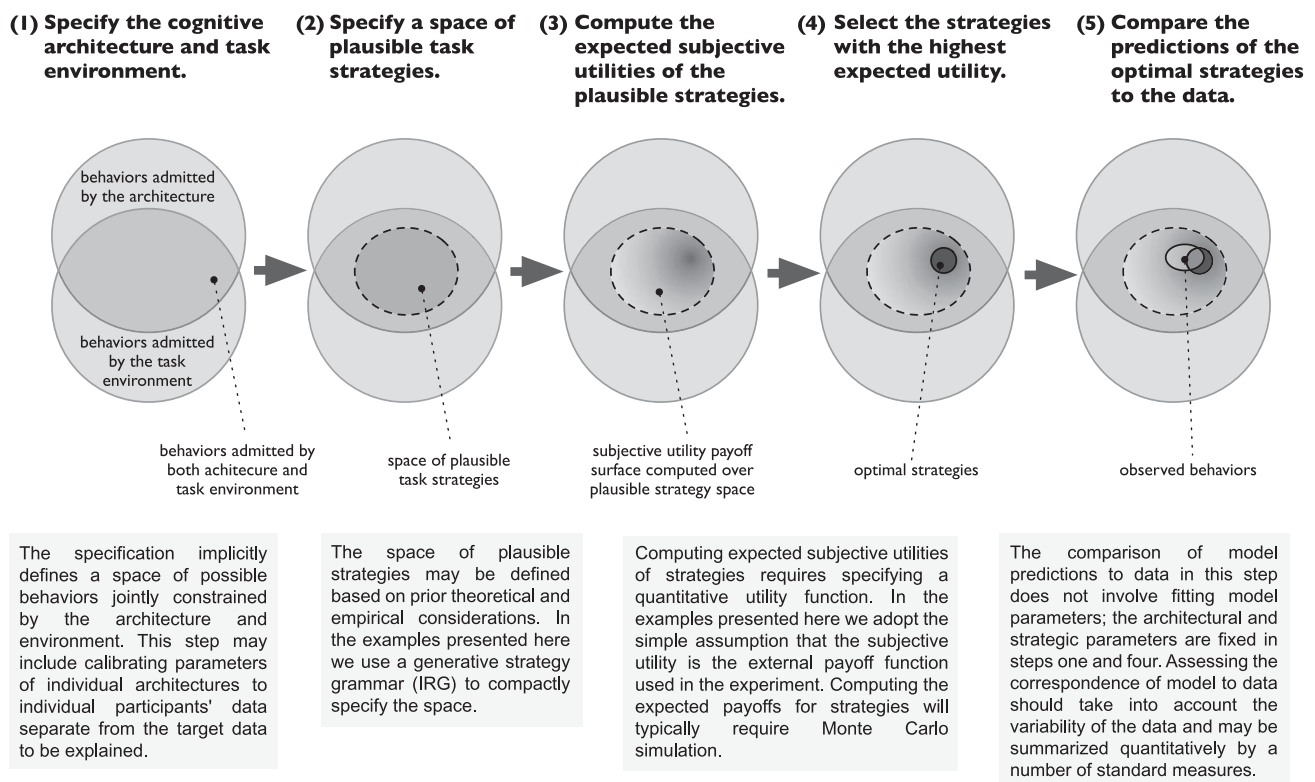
(1) Specify the cognitive architecture and task environment.

(2) Specify a space of plausible task strategies.

(3) Compute the expected subjective utilities of the plausible strategies.

(4) Select the strategies with the highest expected utility.

(5) Compare the predictions of the optimal strategies to the data.

behaviors admitted by the architecture

behaviors admitted by the task environment

behaviors admitted by both achitecure and task environment

space of plausible task strategies

subjective utility payoff surface computed over plausible strategy space

optimal strategies

observed behaviors

The specification implicitly defines a space of possible behaviors jointly constrained by the architecture and environment. This step may include calibrating parameters of individual architectures to individual participants' data separate from the target data to be explained.

The space of plausible strategies may be defined based on prior theoretical and empirical considerations. In the examples presented here we use a generative strategy grammar (IRG) to compactly specify the space.

Computing expected subjective utilities of strategies requires specifying a quantitative utility function. In the examples presented here we adopt the simple assumption that the subjective utility is the external payoff function used in the experiment. Computing the expected payoffs for strategies will typically require Monte Carlo simulation.

The comparison of model predictions to data in this step does not involve fitting model parameters; the architectural and strategic parameters are fixed in steps one and four. Assessing the correspondence of model to data should take into account the variability of the data and may be summarized quantitatively by a number of standard measures.